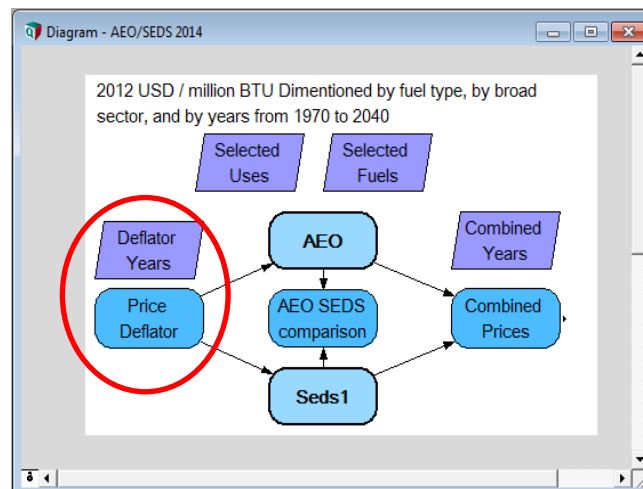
Diagram - AEO/SEDS 2014

2012 USD / million BTU Dimentioned by fuel type, by broad sector, and by years from 1970 to 2040

Selected Uses

Selected Fuels

Deflator Years

AEO

Combined Years

Price Deflator

AEO SEDS comparison

Combined Prices

Seds1